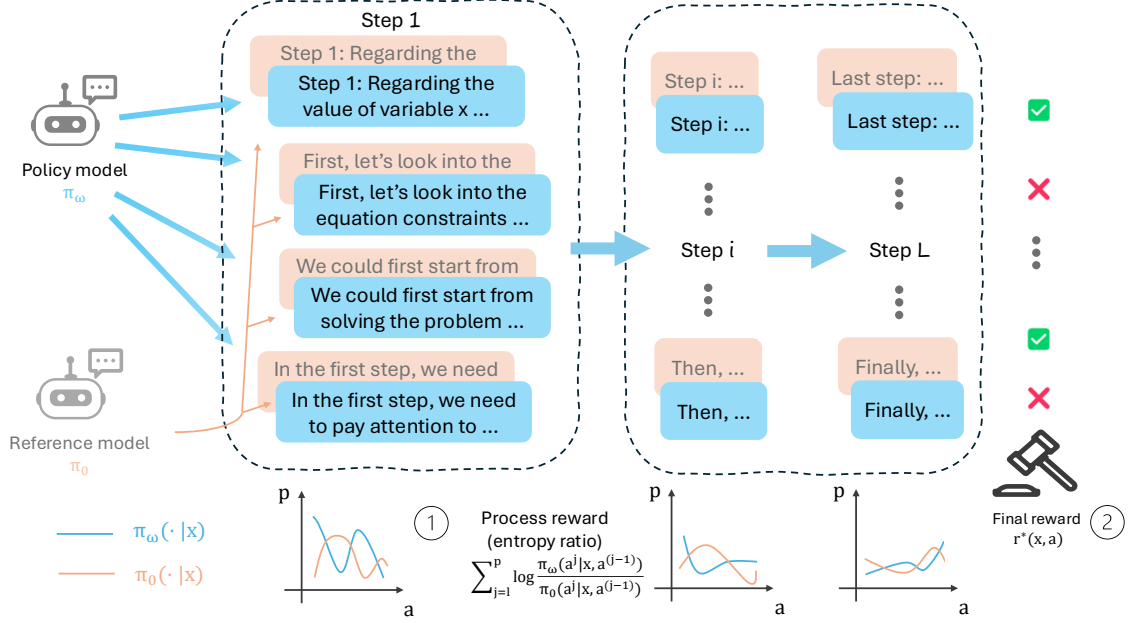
Step 1

Step 1: Regarding the

Step 1: Regarding the value of variable x ...

First, let's look into the

First, let's look into the equation constraints ...

We could first start from

We could first start from solving the problem ...

In the first step, we need

In the first step, we need to pay attention to ...

Policy model
$\pi_\omega$

Reference model
$\pi_0$

Step i: ...

Step i: ...

Last step: ...

Last step: ...

Step i

Step L

Then, ...

Then, ...

Finally, ...

Finally, ...

$\pi_\omega(\cdot|x)$

$\pi_0(\cdot|x)$

p

a

1

Process reward
(entropy ratio)
$\sum_{j=1}^{p} \log \frac{\pi_\omega(a^j|x, a^{(j-1)})}{\pi_0(a^j|x, a^{(j-1)})}$

p

a

p

a

Final reward
$r^*(x, a)$

2